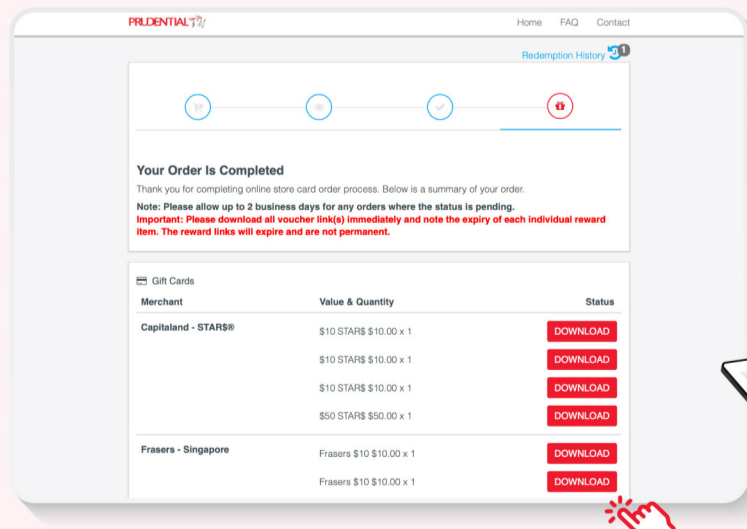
PRUDENTIAL

Home FAQ Contact

Redemption History 1

Your Order Is Completed

Thank you for completing online store card order process. Below is a summary of your order.

Note: Please allow up to 2 business days for any orders where the status is pending.
Important: Please download all voucher link(s) immediately and note the expiry of each individual reward item. The reward links will expire and are not permanent.

Gift Cards

| Merchant | Value & Quantity | Status |
|---|---|---|
| Capitaland - STAR$® | $10 STAR$ $10.00 x 1 | DOWNLOAD |
| | $10 STAR$ $10.00 x 1 | DOWNLOAD |
| | $10 STAR$ $10.00 x 1 | DOWNLOAD |
| | $50 STAR$ $50.00 x 1 | DOWNLOAD |
| Frasers - Singapore | Frasers $10 $10.00 x 1 | DOWNLOAD |
| | Frasers $10 $10.00 x 1 | DOWNLOAD |